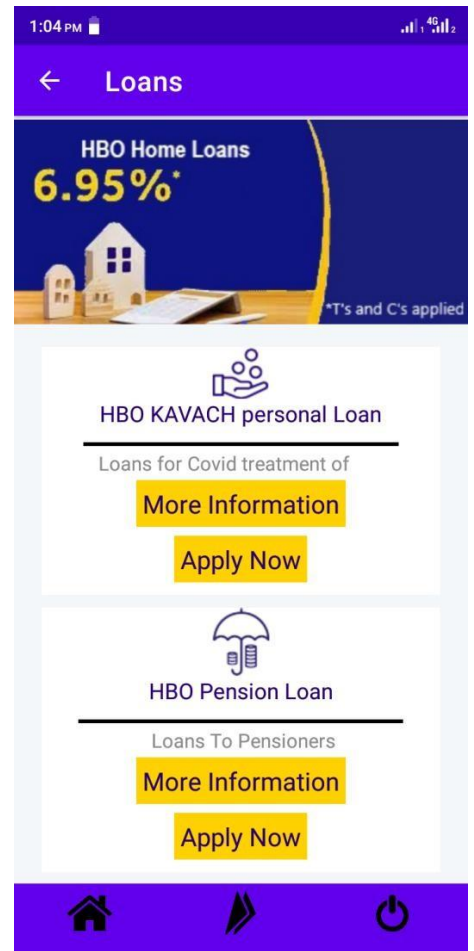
1:04 PM

4G

← Loans

HBO Home Loans
6.95%*

*T's and C's applied

HBO KAVACH personal Loan

Loans for Covid treatment of

More Information

Apply Now

HBO Pension Loan

Loans To Pensioners

More Information

Apply Now